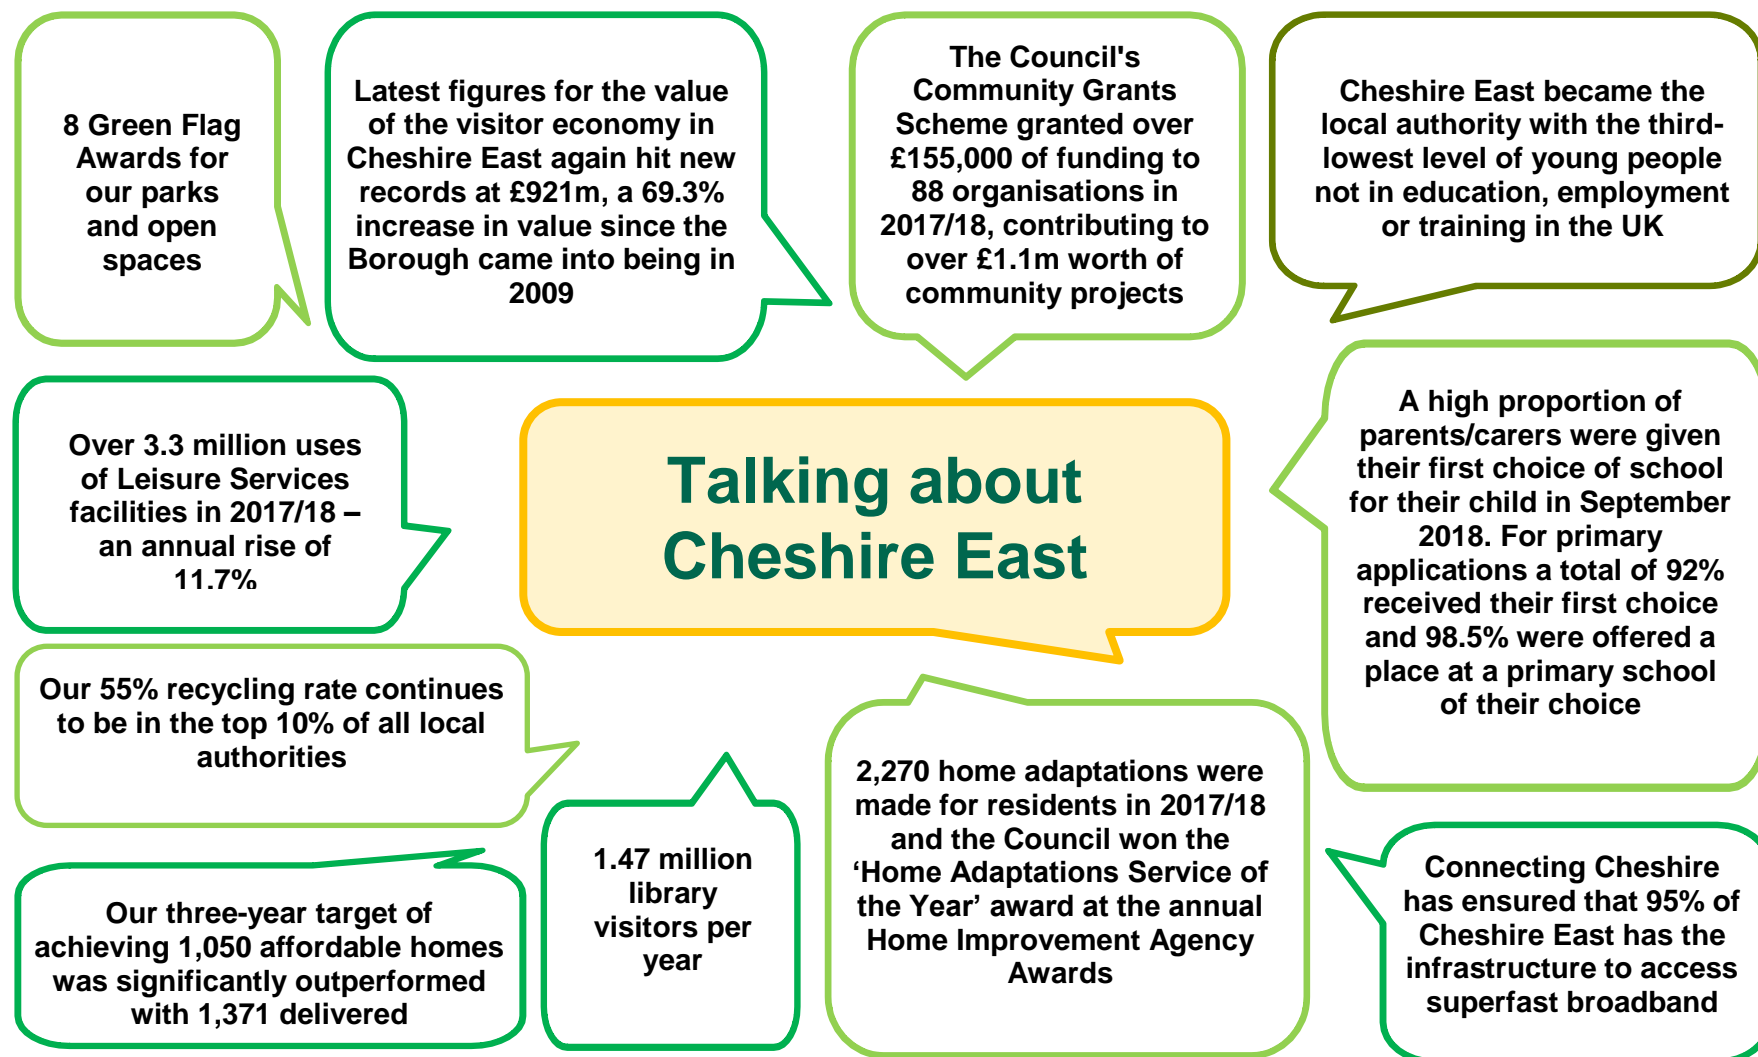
8 Green Flag Awards for our parks and open spaces

Latest figures for the value of the visitor economy in Cheshire East again hit new records at £921m, a 69.3% increase in value since the Borough came into being in 2009

The Council's Community Grants Scheme granted over £155,000 of funding to 88 organisations in 2017/18, contributing to over £1.1m worth of community projects

Cheshire East became the local authority with the third-lowest level of young people not in education, employment or training in the UK

Over 3.3 million uses of Leisure Services facilities in 2017/18 – an annual rise of 11.7%

Talking about Cheshire East

A high proportion of parents/carers were given their first choice of school for their child in September 2018. For primary applications a total of 92% received their first choice and 98.5% were offered a place at a primary school of their choice

Our 55% recycling rate continues to be in the top 10% of all local authorities

1.47 million library visitors per year

2,270 home adaptations were made for residents in 2017/18 and the Council won the ‘Home Adaptations Service of the Year’ award at the annual Home Improvement Agency Awards

Our three-year target of achieving 1,050 affordable homes was significantly outperformed with 1,371 delivered

Connecting Cheshire has ensured that 95% of Cheshire East has the infrastructure to access superfast broadband